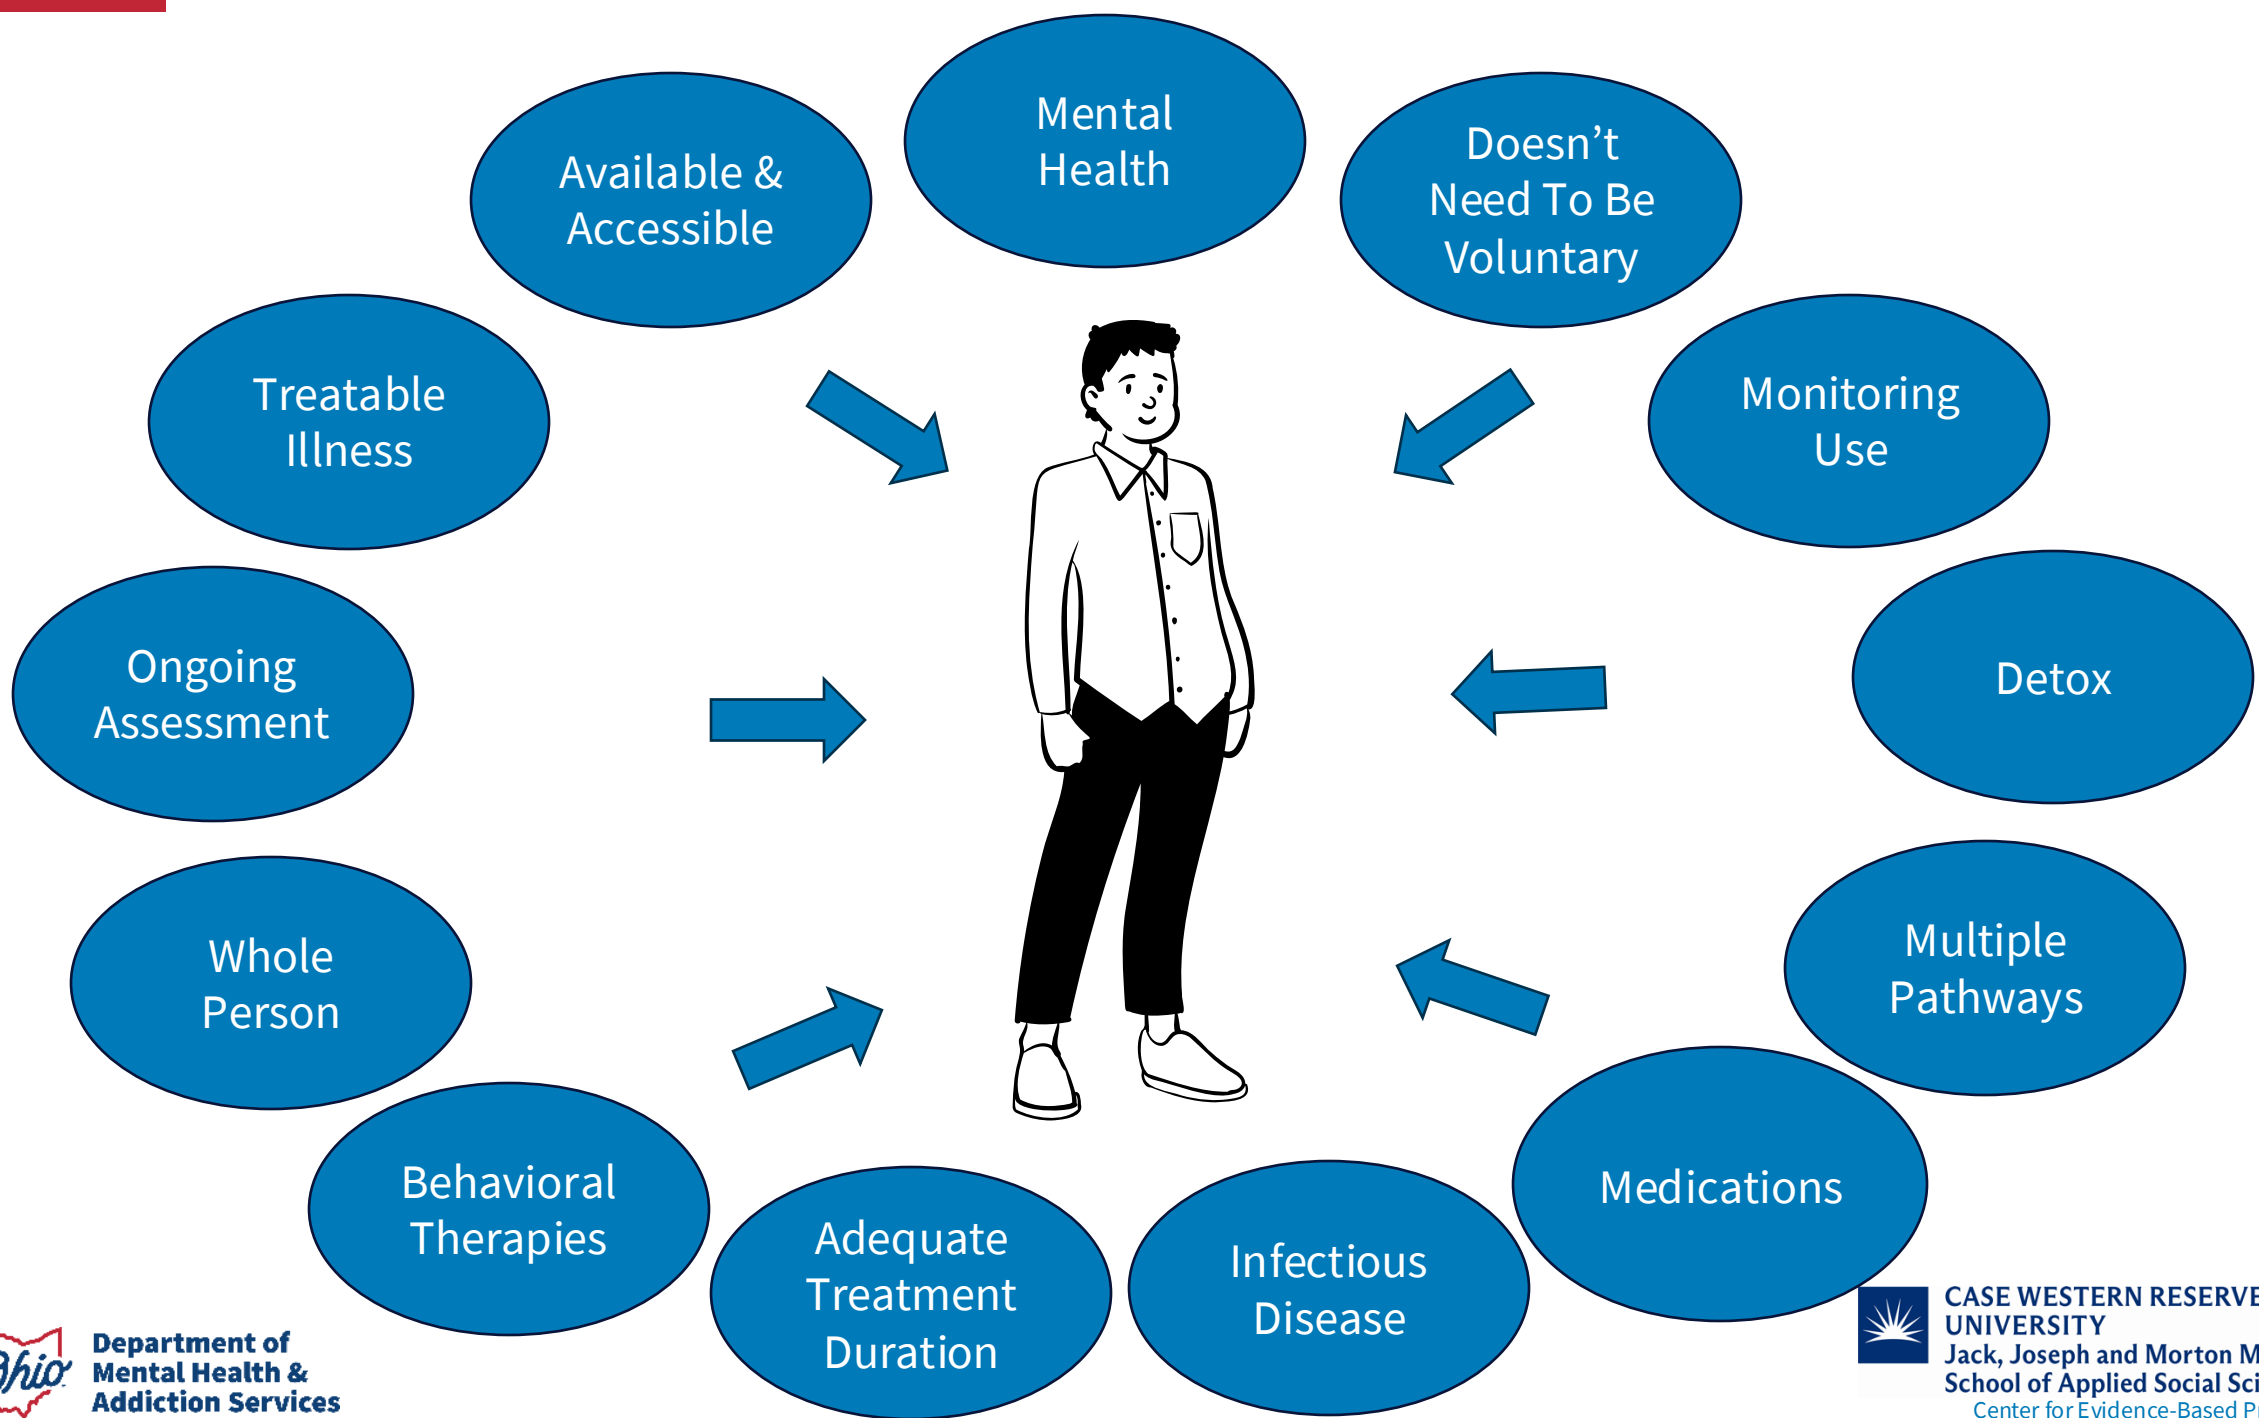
Mental Health

Available & Accessible

Doesn't Need To Be Voluntary

Treatable Illness

Monitoring Use

Ongoing Assessment

Detox

Whole Person

Multiple Pathways

Behavioral Therapies

Adequate Treatment Duration

Infectious Disease

Medications

Ohio Department of Mental Health & Addiction Services

CASE WESTERN RESERVE UNIVERSITY
Jack, Joseph and Morton M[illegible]
School of Applied Social Sci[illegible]
Center for Evidence-Based P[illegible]